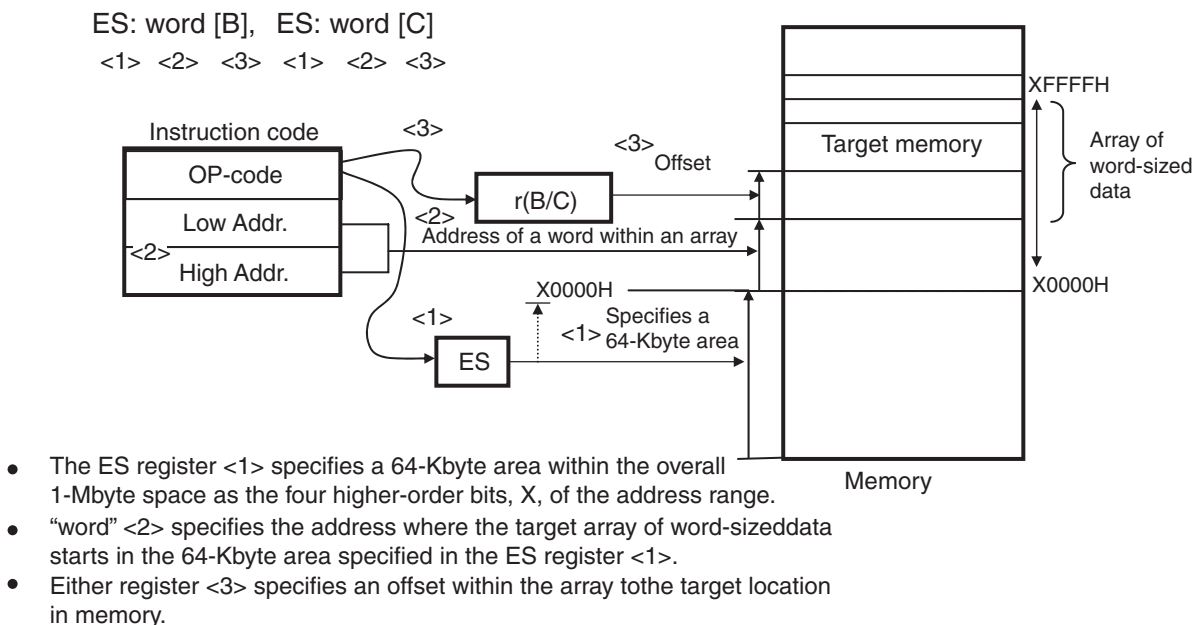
ES: word [B], ES: word [C]
<1> <2> <3> <1> <2> <3>

Instruction code

OP-code

Low Addr.

<2>

High Addr.

<3>

<3> Offset

r(B/C)

<2>
Address of a word within an array

X0000H

<1>

<1> Specifies a 64-Kbyte area

ES

XFFFFH

Target memory

Array of word-sized data

X0000H

Memory

- The ES register <1> specifies a 64-Kbyte area within the overall 1-Mbyte space as the four higher-order bits, X, of the address range.
- "word" <2> specifies the address where the target array of word-sizeddata starts in the 64-Kbyte area specified in the ES register <1>.
- Either register <3> specifies an offset within the array tothe target location in memory.